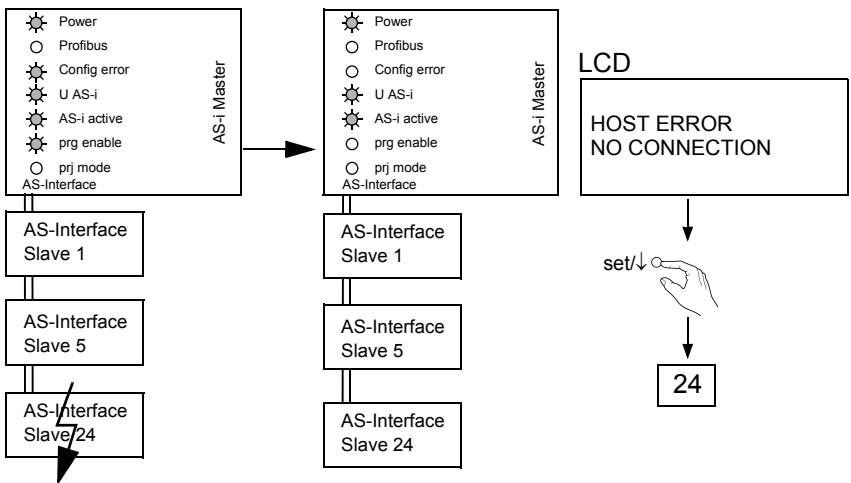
Power
Profibus
Config error
U AS-i
AS-i active
prg enable
prj mode
AS-i Master
AS-Interface

AS-Interface Slave 1

AS-Interface Slave 5

AS-Interface Slave 24

Power
Profibus
Config error
U AS-i
AS-i active
prg enable
prj mode
AS-i Master
AS-Interface

AS-Interface Slave 1

AS-Interface Slave 5

AS-Interface Slave 24

LCD

HOST ERROR
NO CONNECTION

set/↓

24